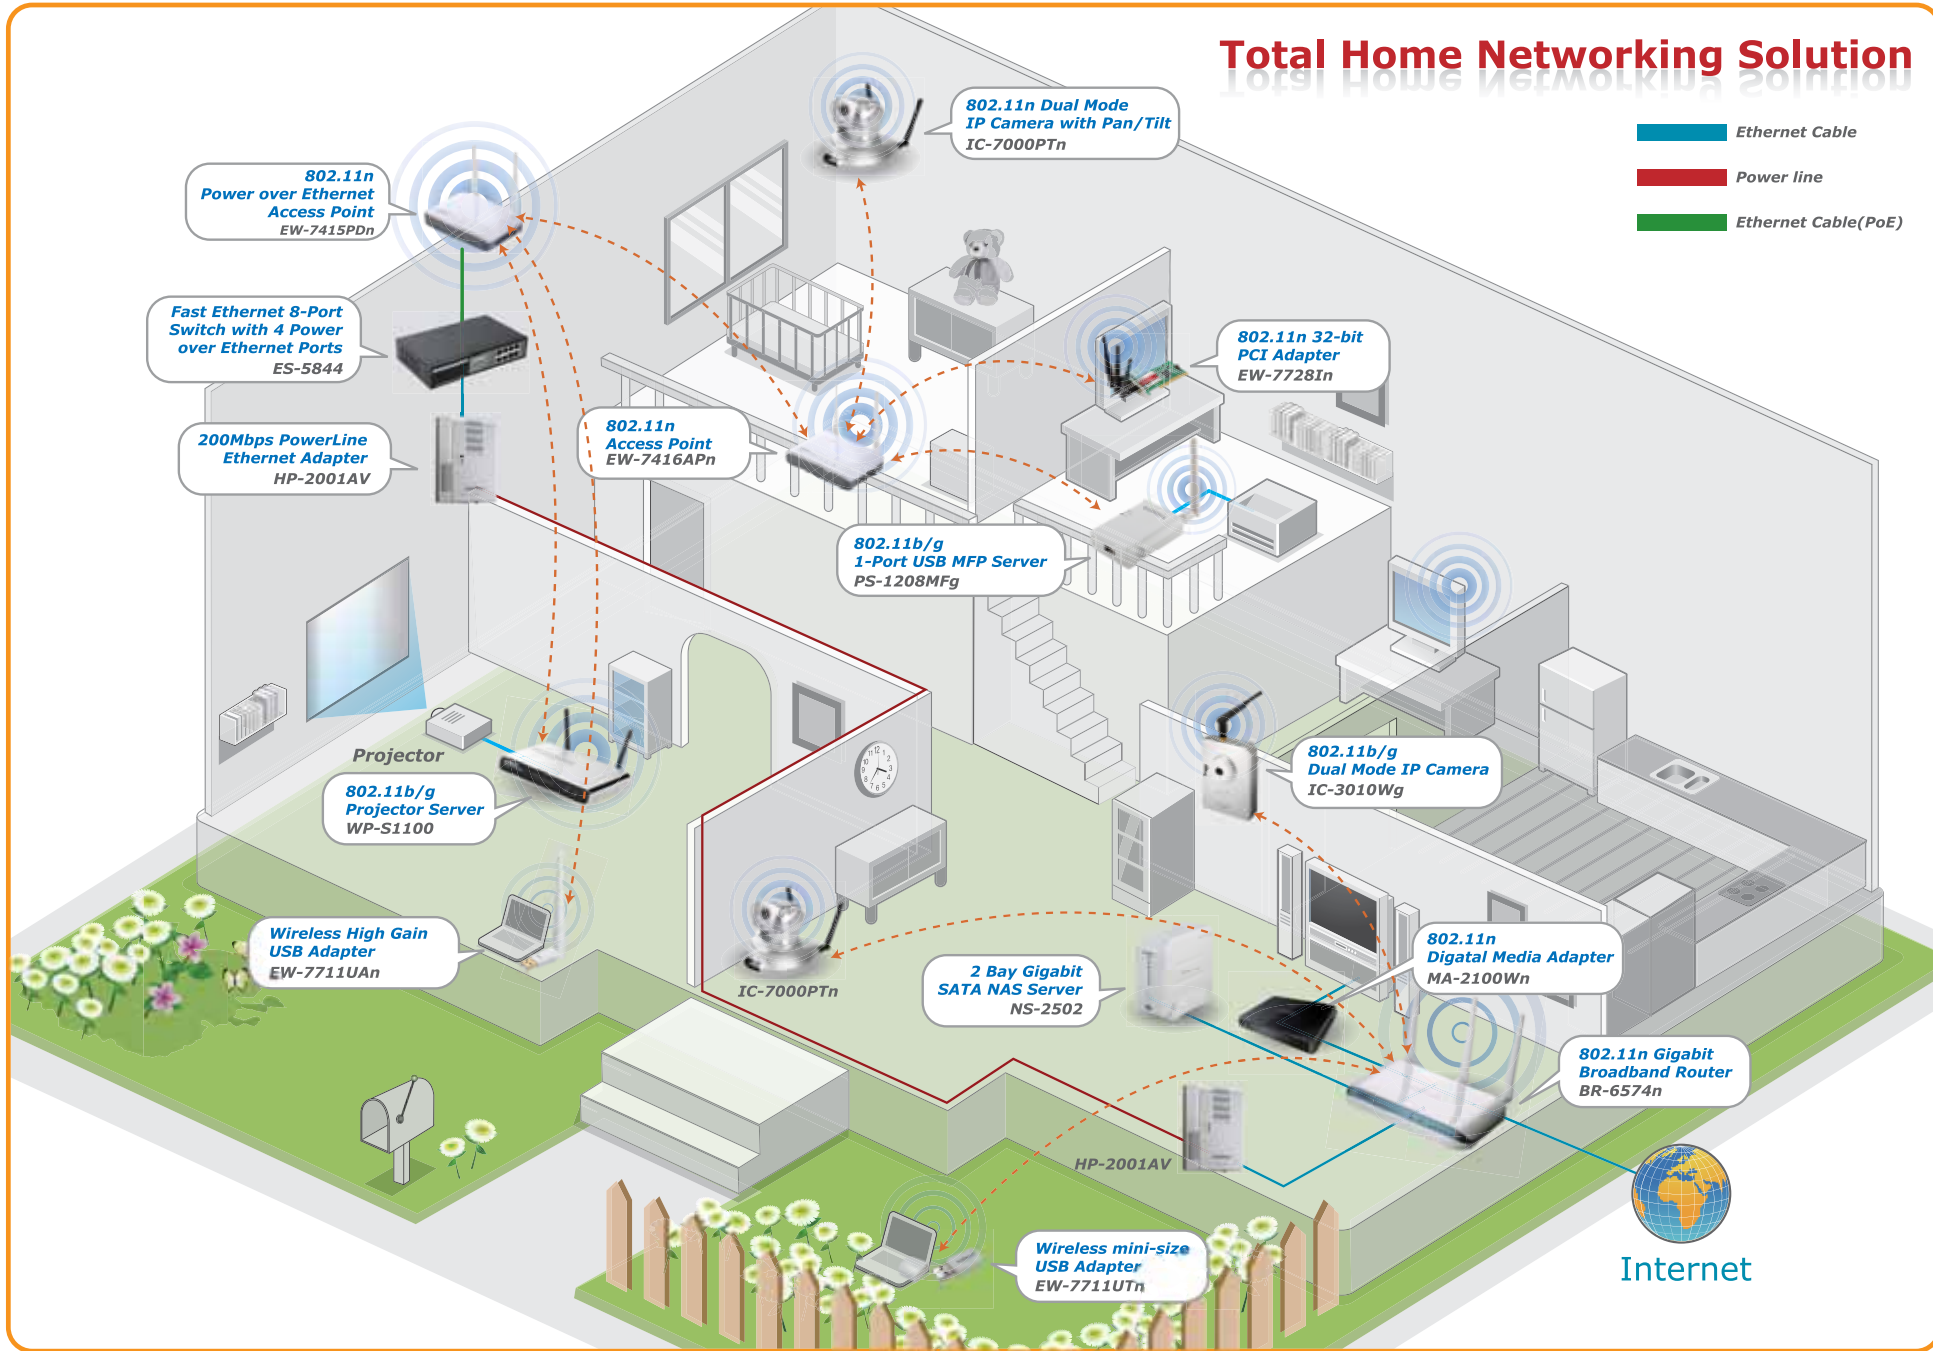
Total Home Networking Solution

Ethernet Cable
Power line
Ethernet Cable(PoE)

802.11n Dual Mode IP Camera with Pan/Tilt IC-7000PTn

802.11n Power over Ethernet Access Point EW-7415PDn

Fast Ethernet 8-Port Switch with 4 Power over Ethernet Ports ES-5844

802.11n 32-bit PCI Adapter EW-7728In

802.11n Access Point EW-7416APn

200Mbps PowerLine Ethernet Adapter HP-2001AV

802.11b/g 1-Port USB MFP Server PS-1208MFg

Projector

802.11b/g Projector Server WP-S1100

802.11b/g Dual Mode IP Camera IC-3010Wg

Wireless High Gain USB Adapter EW-7711UAn

IC-7000PTn

2 Bay Gigabit SATA NAS Server NS-2502

802.11n Digatal Media Adapter MA-2100Wn

802.11n Gigabit Broadband Router BR-6574n

HP-2001AV

Wireless mini-size USB Adapter EW-7711UTn

Internet